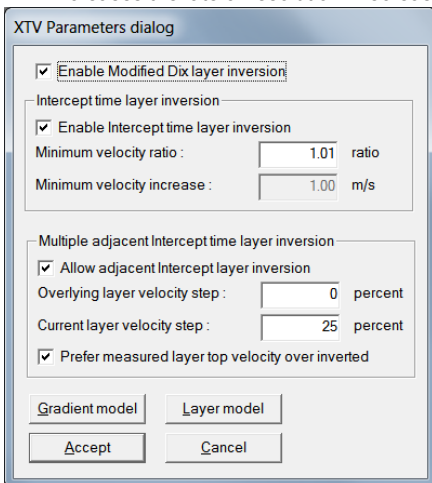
XTV Parameters dialog

Enable Modified Dix layer inversion

Intercept time layer inversion

Enable Intercept time layer inversion

Minimum velocity ratio : 1.01 ratio

Minimum velocity increase : 1.00 m/s

Multiple adjacent Intercept time layer inversion

Allow adjacent Intercept layer inversion

Overlying layer velocity step : 0 percent

Current layer velocity step : 25 percent

Prefer measured layer top velocity over inverted

Gradient model

Layer model

Accept

Cancel